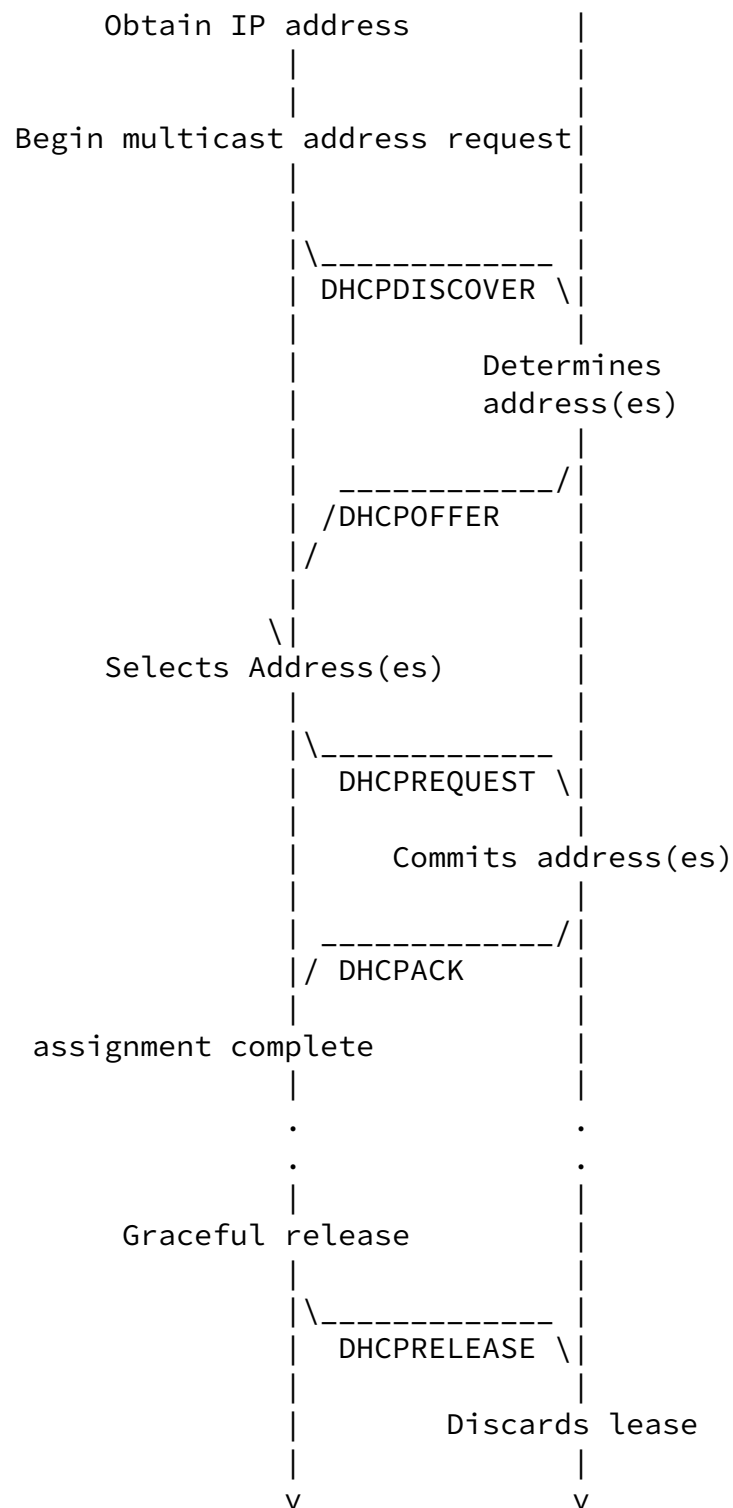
Obtain IP address

Begin multicast address request

DHCPDISCOVER

Determines address(es)

/DHCPOFFER

Selects Address(es)

DHCPREQUEST

Commits address(es)

/ DHCPACK

assignment complete

.
.

Graceful release

DHCPRELEASE

Discards lease

v v